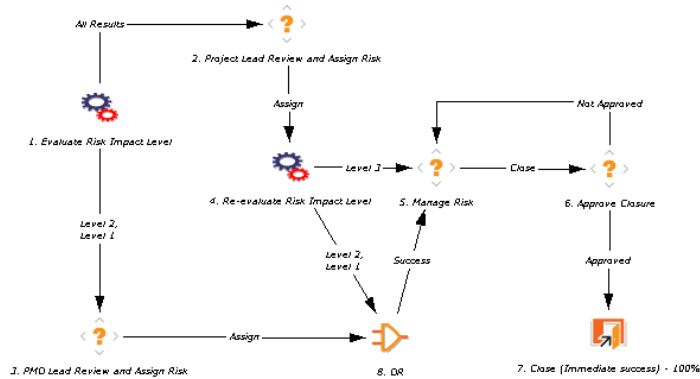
All Results

?

2. Project Lead Review and Assign Risk

Assign

1. Evaluate Risk Impact Level

Not Approved

Level 3

Close

?

?

4. Re-evaluate Risk Impact Level

5. Manage Risk

6. Approve Closure

Level 2, Level 1

Level 2, Level 1

Success

Approved

?

Assign

3. PMO Lead Review and Assign Risk

8. OR

7. Close (Immediate success) - 100%